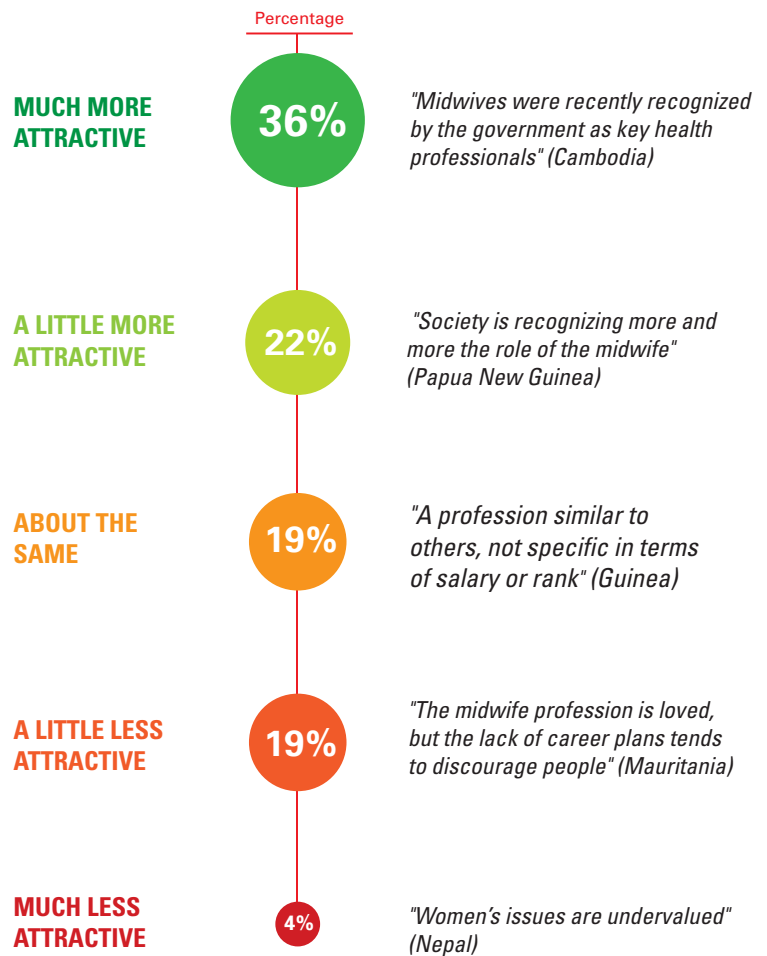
Percentage

MUCH MORE ATTRACTIVE

36%

"Midwives were recently recognized by the government as key health professionals" (Cambodia)

A LITTLE MORE ATTRACTIVE

22%

"Society is recognizing more and more the role of the midwife" (Papua New Guinea)

ABOUT THE SAME

19%

"A profession similar to others, not specific in terms of salary or rank" (Guinea)

A LITTLE LESS ATTRACTIVE

19%

"The midwife profession is loved, but the lack of career plans tends to discourage people" (Mauritania)

MUCH LESS ATTRACTIVE

4%

"Women's issues are undervalued" (Nepal)